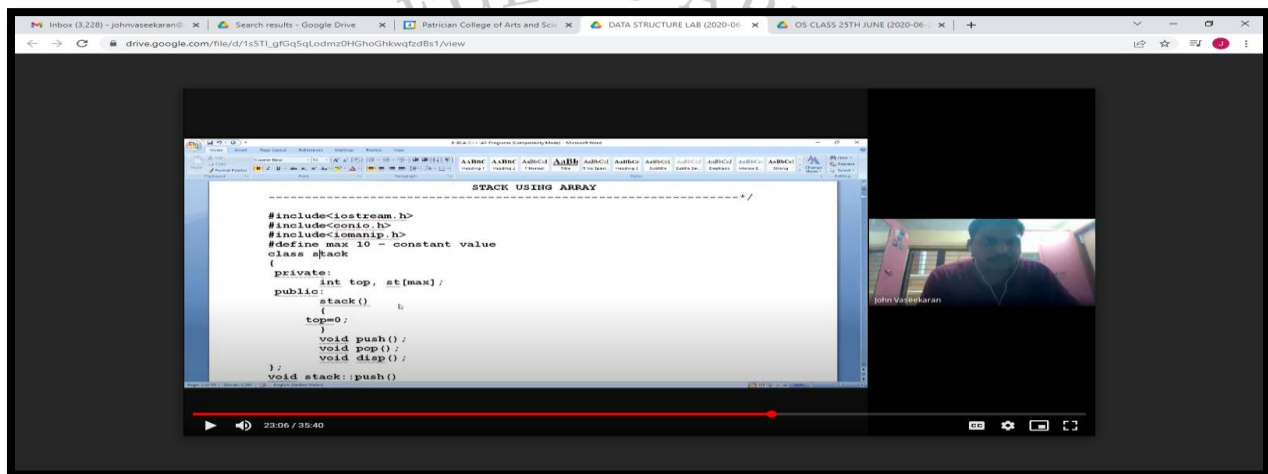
Inbox (3,228) - johnvaseekaran@ × | Search results - Google Drive × | Patrician College of Arts and Scie × | DATA STRUCTURE LAB (2020-06- × | OS CLASS 25TH JUNE (2020-06- × | +

drive.google.com/file/d/1s5Tl_gfGq5qLodmz0HGhoGhkwqfzdBs1/view

STACK USING ARRAY

-----------------------------------------------------------------*/

#include<iostream.h>
#include<conio.h>
#include<iomanip.h>
#define max 10 - constant value
class stack
{
private:
int top, st[max];
public:
stack()
{
top=0;
}
void push();
void pop();
void disp();
};
void stack::push()

John Vaseekaran

23:06 / 35:40